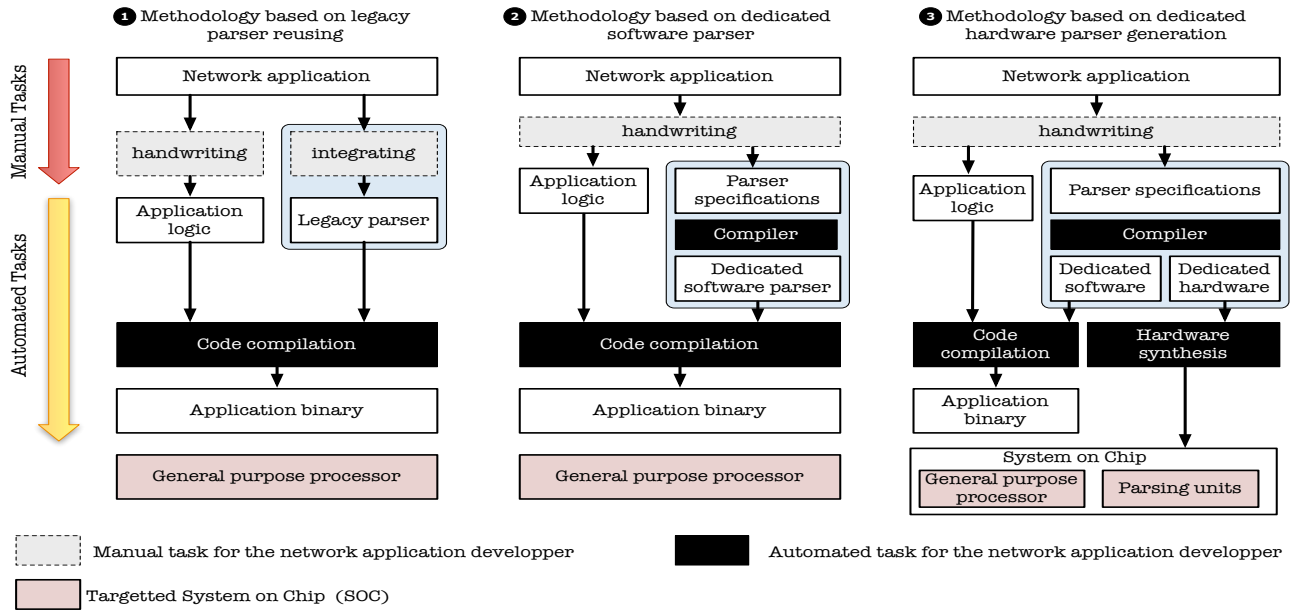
Manual Tasks

Automated Tasks

1 Methodology based on legacy parser reusing

Network application

handwriting

integrating

Application logic

Legacy parser

Code compilation

Application binary

General purpose processor

2 Methodology based on dedicated software parser

Network application

handwriting

Application logic

Parser specifications

Compiler

Dedicated software parser

Code compilation

Application binary

General purpose processor

3 Methodology based on dedicated hardware parser generation

Network application

handwriting

Application logic

Parser specifications

Compiler

Dedicated software

Dedicated hardware

Code compilation

Hardware synthesis

Application binary

System on Chip

General purpose processor

Parsing units

Manual task for the network application developper

Automated task for the network application developper

Targetted System on Chip (SOC)